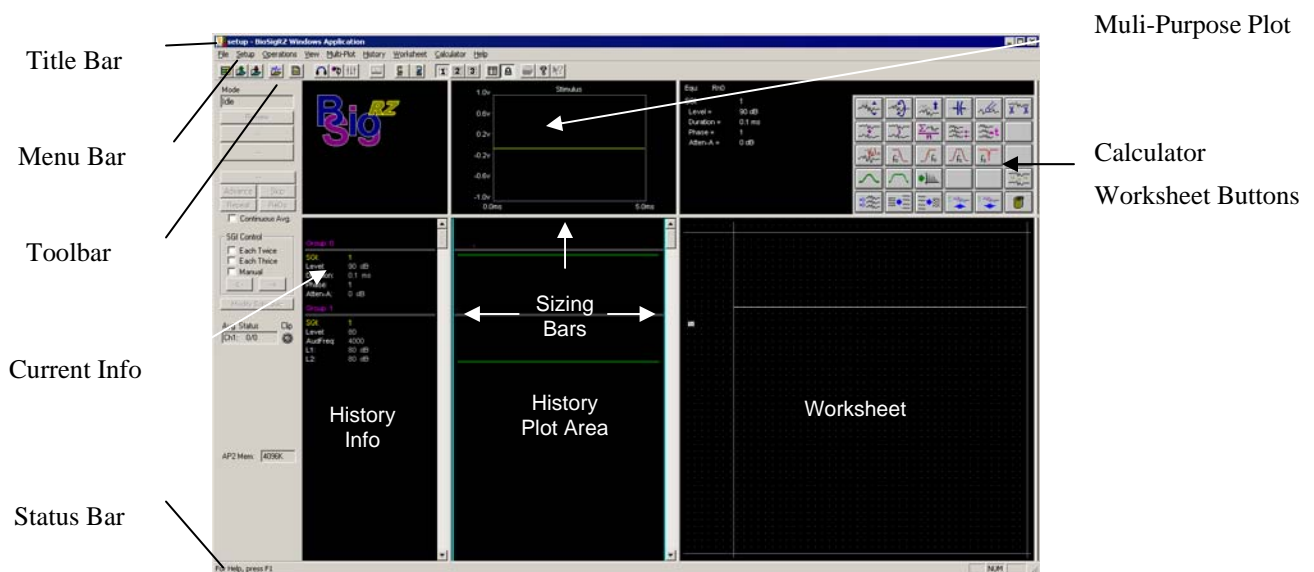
Title Bar

Menu Bar

Toolbar

Current Info

Status Bar

Muli-Purpose Plot

Calculator

Worksheet Buttons

setup - BioSigRZ Windows Application

File Setup Operations View Multi-Plot History Worksheet Calculator Help

Mode

Idle

Advance Skip

Repeat ReDo

Continuous Avg.

SGI Control

Each Twice

Each Thrice

Manual

Avg. Status Clip

Ch1: 0/0

AP2 Mem 4096K

Stimulus

1.0v

0.6v

0.2v

-0.2v

-0.6v

-1.0v

0.0ms

5.0ms

Equ RnD

SGI: 1

Level = 90 dB

Duration = 0.1 ms

Phase = 1

Atten-A = 0 dB

Group 0

SGI: 1

Level: 90 dB

Duration: 0.1 ms

Phase: 1

Atten-A: 0 dB

Group 1

SGI: 1

Level: 80

AudFreq: 4000

L1: 80 dB

L2: 80 dB

Sizing Bars

History Info

History Plot Area

Worksheet

For Help, press F1

NUM